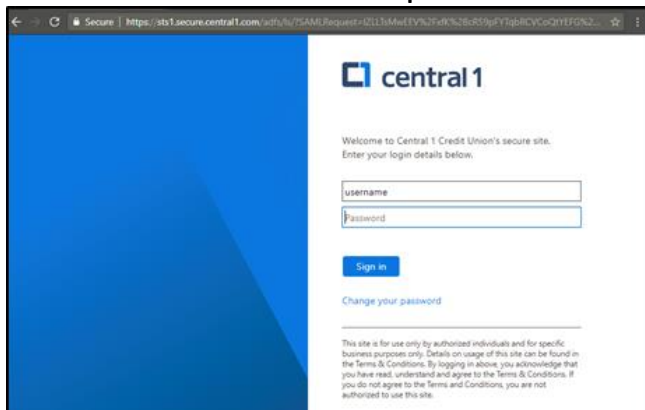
Secure | https://sts1.secure.central1.com/adfs/ls/?SAMLRequest=lZLLTsMwEEV%2FxfK%2BcRS9pFYTqbRCVCoQtYEFG%2...

central 1

Welcome to Central 1 Credit Union's secure site. Enter your login details below.

username

Password

Sign in

Change your password

This site is for use only by authorized individuals and for specific business purposes only. Details on usage of this site can be found in the Terms & Conditions. By logging in above, you acknowledge that you have read, understand and agree to the Terms & Conditions. If you do not agree to the Terms and Conditions, you are not authorized to use this site.